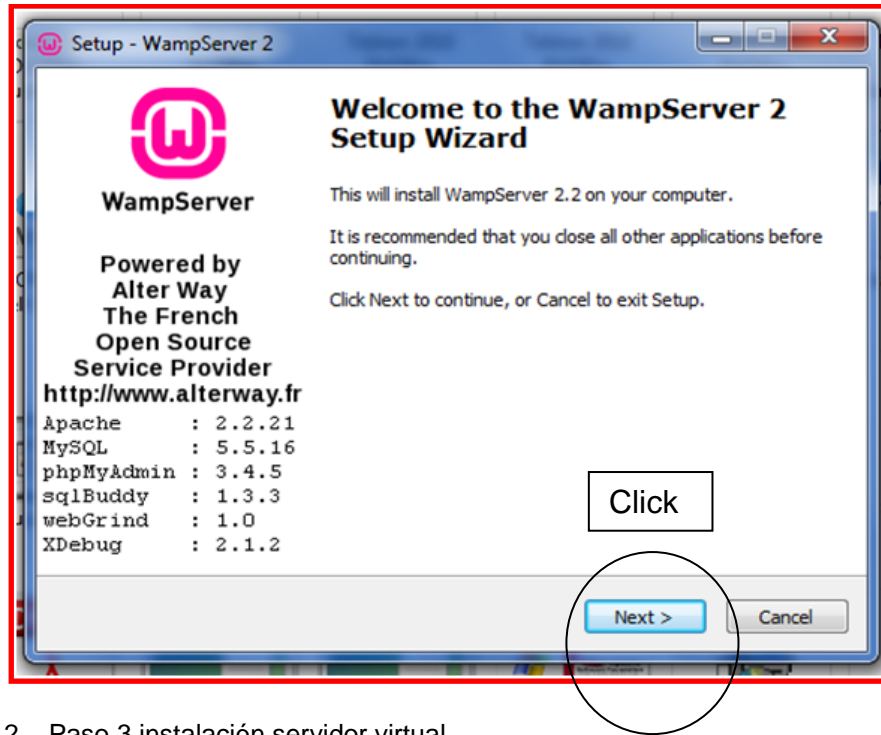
Setup - WampServer 2

WampServer

Powered by
Alter Way
The French
Open Source
Service Provider
http://www.alterway.fr

Apache : 2.2.21
MySQL : 5.5.16
phpMyAdmin : 3.4.5
sqlBuddy : 1.3.3
webGrind : 1.0
XDebug : 2.1.2

Welcome to the WampServer 2 Setup Wizard

This will install WampServer 2.2 on your computer.

It is recommended that you close all other applications before continuing.

Click Next to continue, or Cancel to exit Setup.

Click

Next >

Cancel

2. Paso 3 instalación servidor virtual